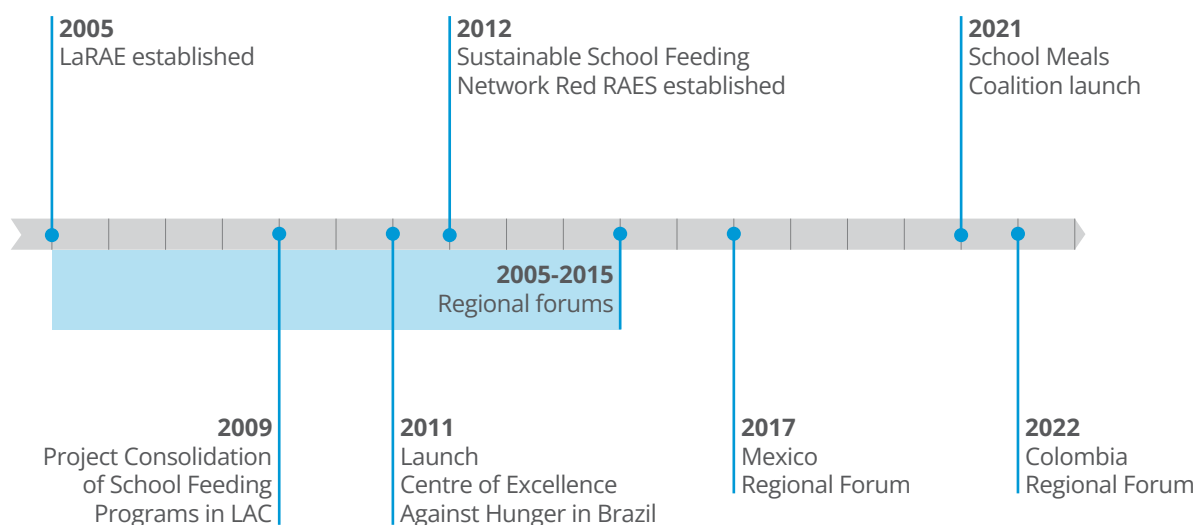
**2005**
LaRAE established

**2012**
Sustainable School Feeding Network Red RAES established

**2021**
School Meals Coalition launch

**2005-2015**
Regional forums

**2009**
Project Consolidation of School Feeding Programs in LAC

**2011**
Launch
Centre of Excellence Against Hunger in Brazil

**2017**
Mexico
Regional Forum

**2022**
Colombia
Regional Forum